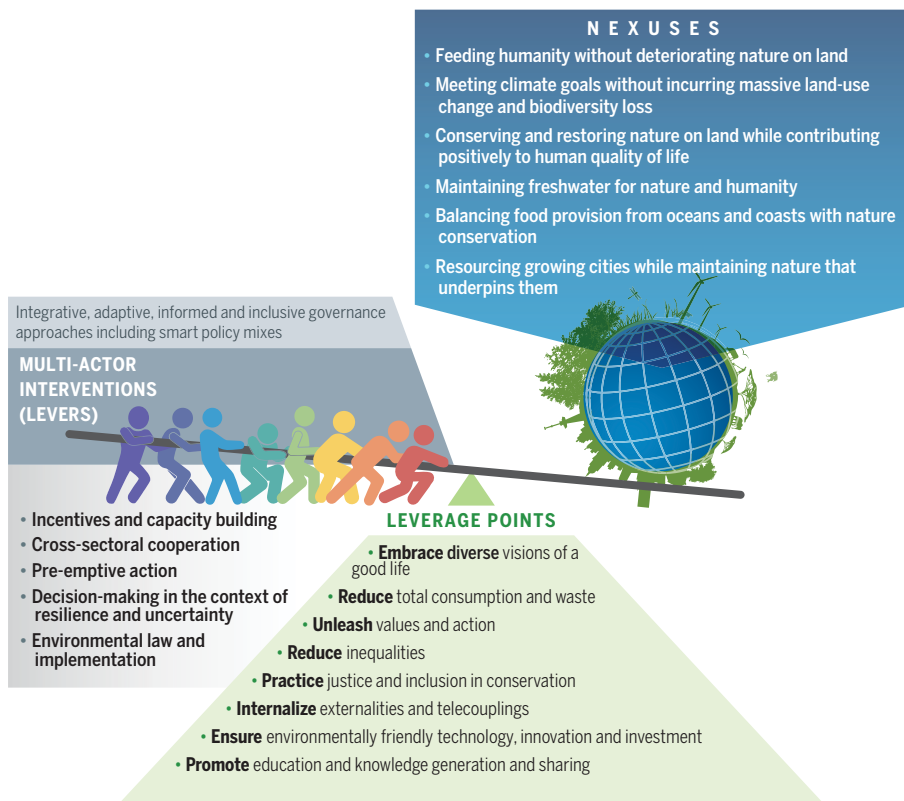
NEXUSES

• Feeding humanity without deteriorating nature on land
• Meeting climate goals without incurring massive land-use change and biodiversity loss
• Conserving and restoring nature on land while contributing positively to human quality of life
• Maintaining freshwater for nature and humanity
• Balancing food provision from oceans and coasts with nature conservation
• Resourcing growing cities while maintaining nature that underpins them

Integrative, adaptive, informed and inclusive governance approaches including smart policy mixes

MULTI-ACTOR INTERVENTIONS (LEVERS)

• Incentives and capacity building
• Cross-sectoral cooperation
• Pre-emptive action
• Decision-making in the context of resilience and uncertainty
• Environmental law and implementation

LEVERAGE POINTS

• Embrace diverse visions of a good life
• Reduce total consumption and waste
• Unleash values and action
• Reduce inequalities
• Practice justice and inclusion in conservation
• Internalize externalities and telecouplings
• Ensure environmentally friendly technology, innovation and investment
• Promote education and knowledge generation and sharing